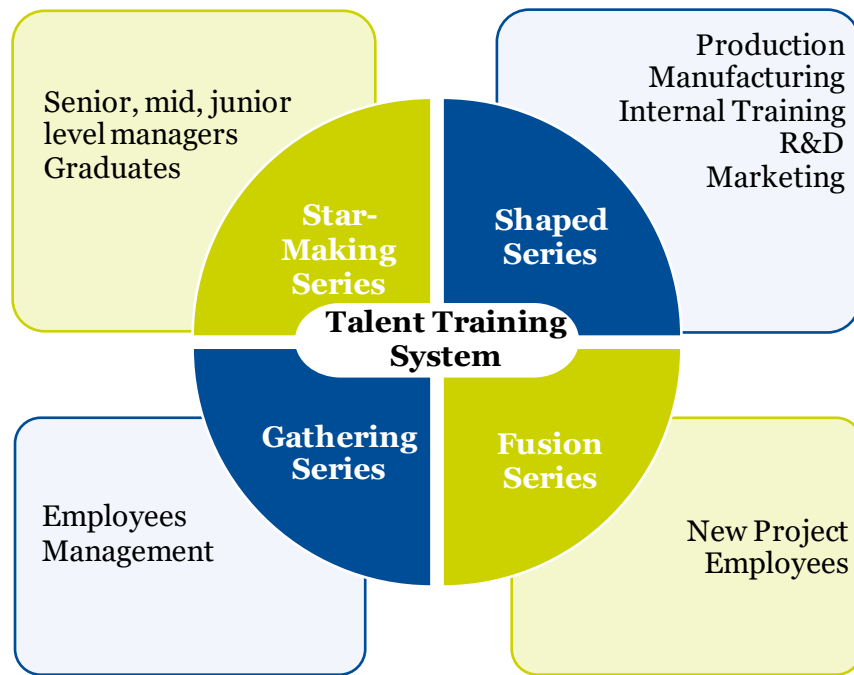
Senior, mid, junior level managers
Graduates

Production
Manufacturing
Internal Training
R&D
Marketing

Star-Making Series

Shaped Series

Talent Training System

Gathering Series

Fusion Series

Employees
Management

New Project Employees